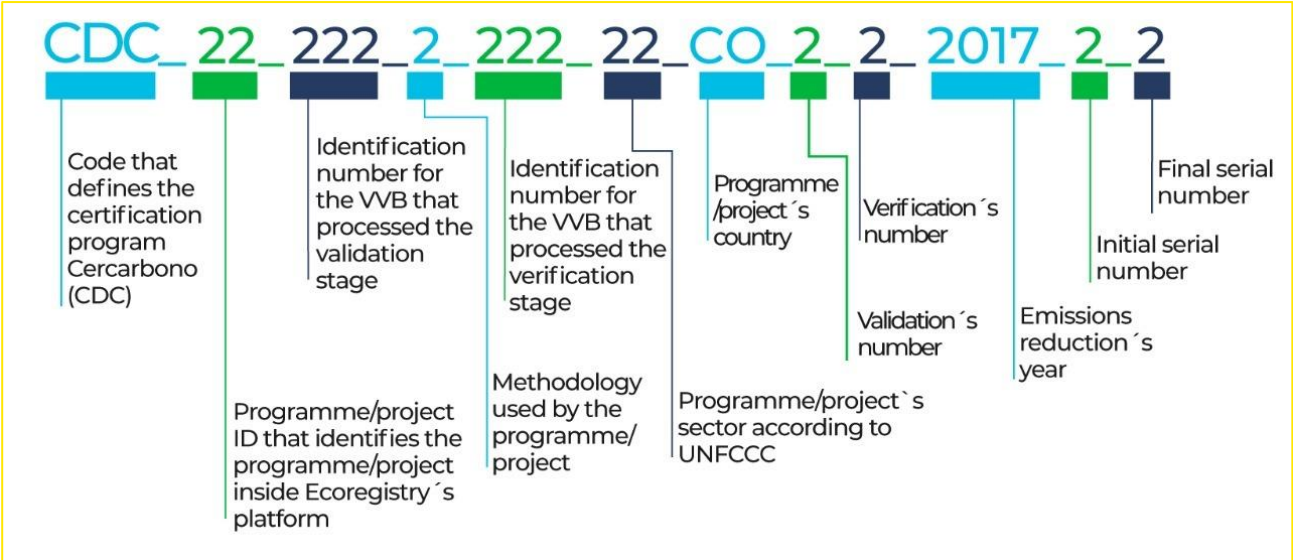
CDC_22_222_2_222_22_CO_2_2_2017_2_2

Code that defines the certification program Cercarbono (CDC)

Identification number for the VVB that processed the validation stage

Identification number for the VVB that processed the verification stage

Programme /project´s country

Verification´s number

Final serial number

Initial serial number

Validation´s number

Emissions reduction´s year

Methodology used by the programme/ project

Programme/project`s sector according to UNFCCC

Programme/project ID that identifies the programme/project inside Ecoregistry´s platform